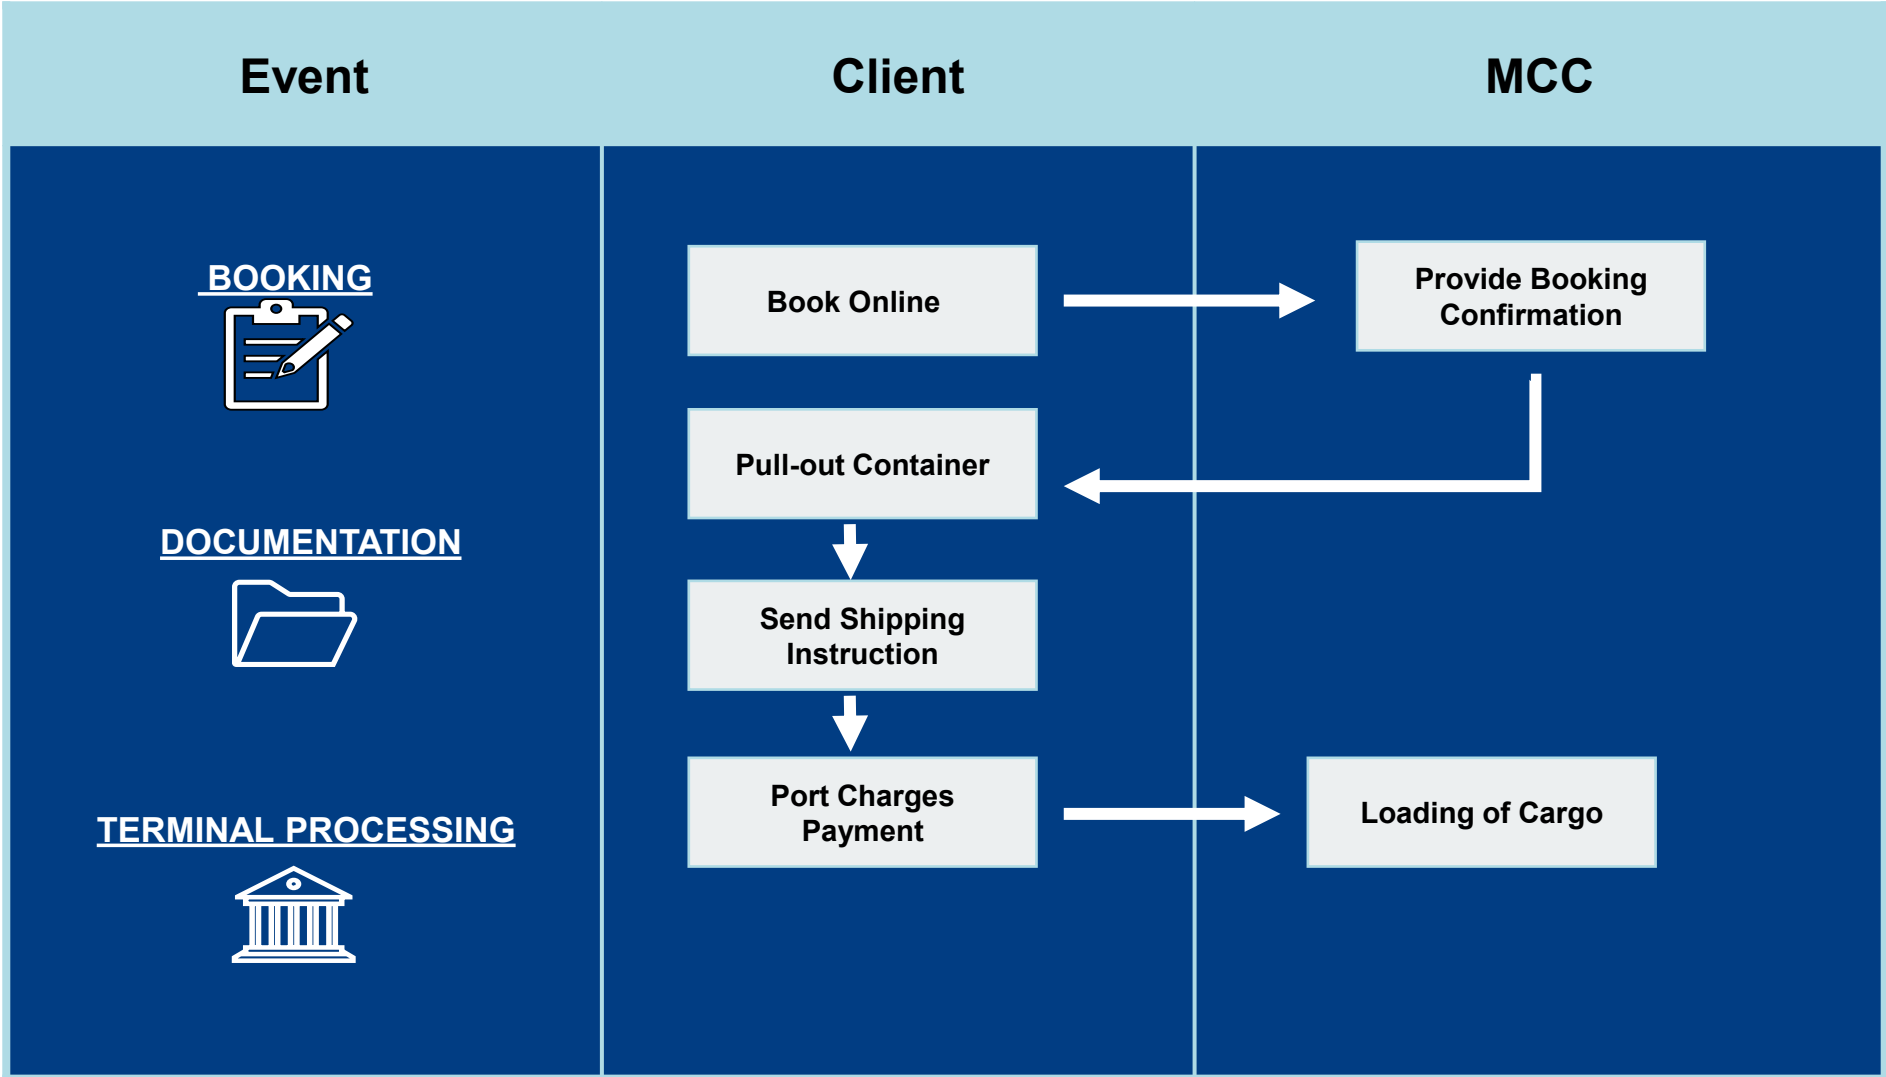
| Event | Client | MCC |
|---|---|---|
| BOOKING | Book Online | Provide Booking Confirmation |
| | Pull-out Container | |
| DOCUMENTATION | Send Shipping Instruction | |
| TERMINAL PROCESSING | Port Charges Payment | Loading of Cargo |